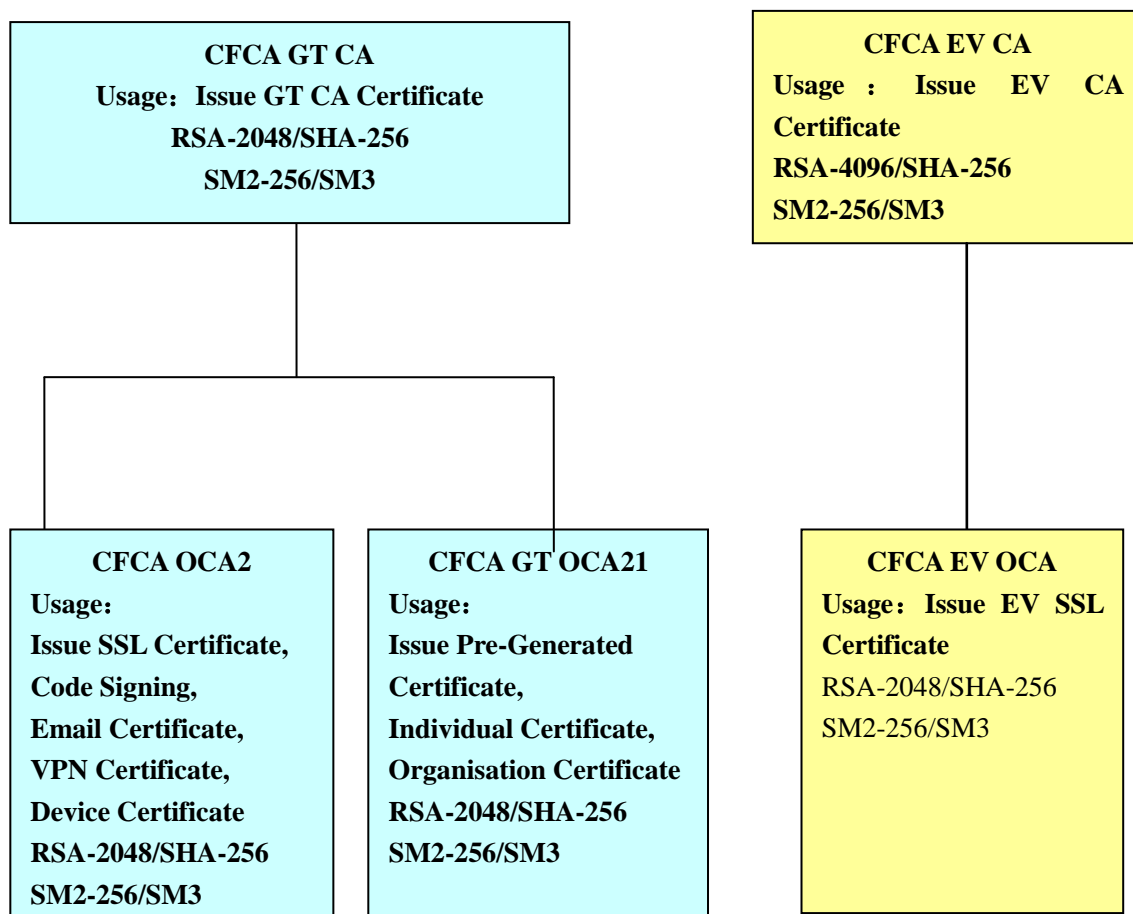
CFCA GT CA
Usage：Issue GT CA Certificate
RSA-2048/SHA-256
SM2-256/SM3

CFCA EV CA
Usage ： Issue EV CA Certificate
RSA-4096/SHA-256
SM2-256/SM3

CFCA OCA2
Usage：
Issue SSL Certificate,
Code Signing,
Email Certificate,
VPN Certificate,
Device Certificate
RSA-2048/SHA-256
SM2-256/SM3

CFCA GT OCA21
Usage：
Issue Pre-Generated Certificate,
Individual Certificate,
Organisation Certificate
RSA-2048/SHA-256
SM2-256/SM3

CFCA EV OCA
Usage：Issue EV SSL Certificate
RSA-2048/SHA-256
SM2-256/SM3